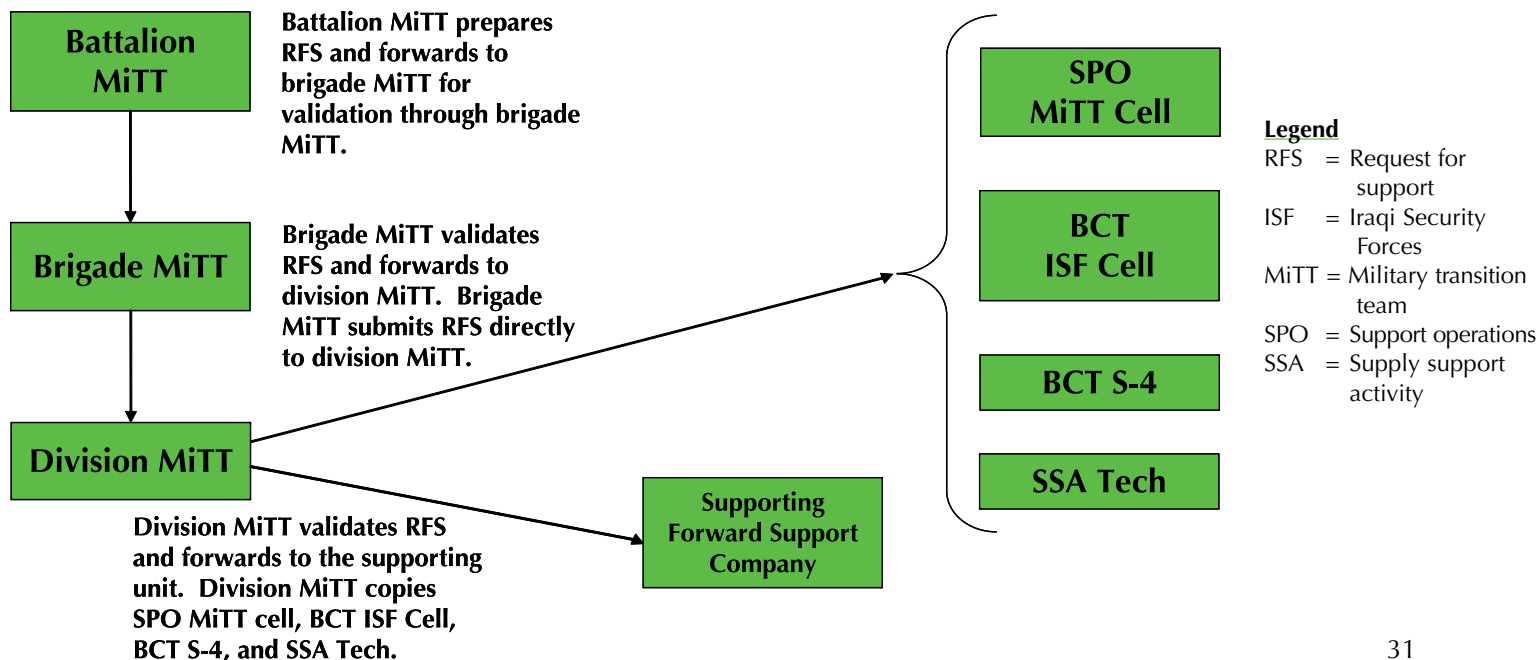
Battalion MiTT

Battalion MiTT prepares RFS and forwards to brigade MiTT for validation through brigade MiTT.

Brigade MiTT

Brigade MiTT validates RFS and forwards to division MiTT. Brigade MiTT submits RFS directly to division MiTT.

Division MiTT

Division MiTT validates RFS and forwards to the supporting unit. Division MiTT copies SPO MiTT cell, BCT ISF Cell, BCT S-4, and SSA Tech.

Supporting Forward Support Company

SPO MiTT Cell

BCT ISF Cell

BCT S-4

SSA Tech

Legend
RFS = Request for support
ISF = Iraqi Security Forces
MiTT = Military transition team
SPO = Support operations
SSA = Supply support activity

31